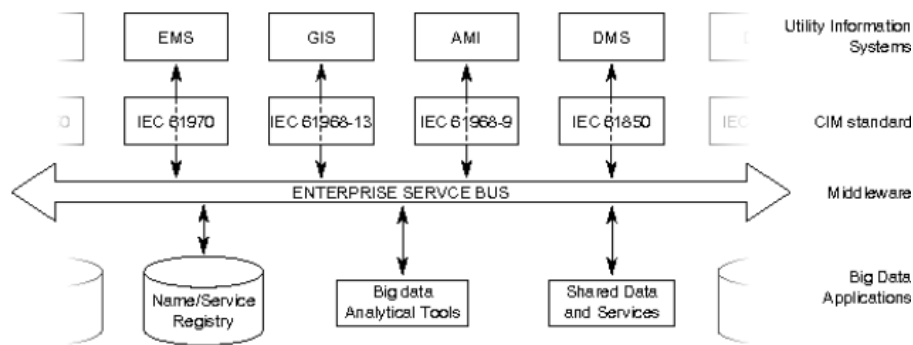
EMS
GIS
AMI
DMS
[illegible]
Utility Information Systems

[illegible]
IEC 61970
IEC 61968-13
IEC 61968-9
IEC 61850
IEC
CIM standard

ENTERPRISE SERVCE BUS
Middleware

Name/Service Registry
Big data Analytical Tools
Shared Data and Services
Big Data Applications